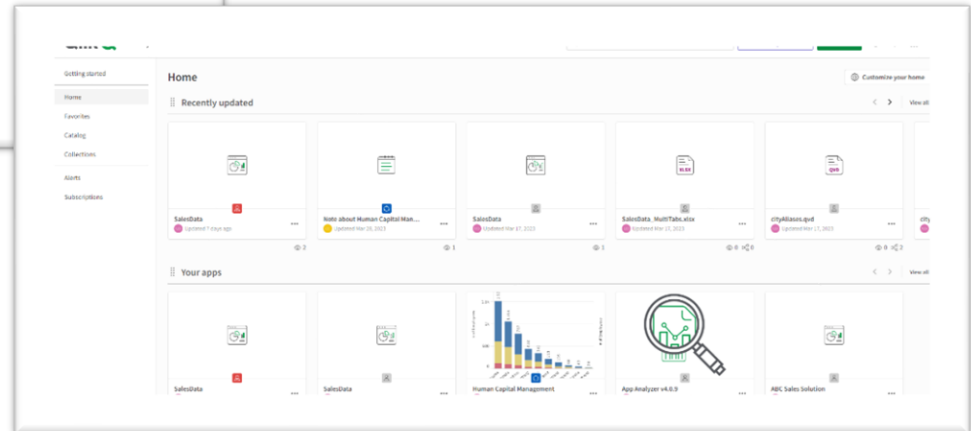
Getting started

Home

Favorites

Catalog

Collections

Alerts

Subscriptions

Home

Customize your home

Recently updated

View all

SalesData
Updated 7 days ago

Note about Human Capital Man...
Updated Mar 28, 2023

SalesData
Updated Mar 17, 2022

SalesData_MultiTabs.xlsx
Updated Mar 17, 2023

cityAliases.qvd
Updated Mar 17, 2023

city

Your apps

View all

SalesData

SalesData

Human Capital Management

App Analyzer v4.0.9

ABC Sales Solution